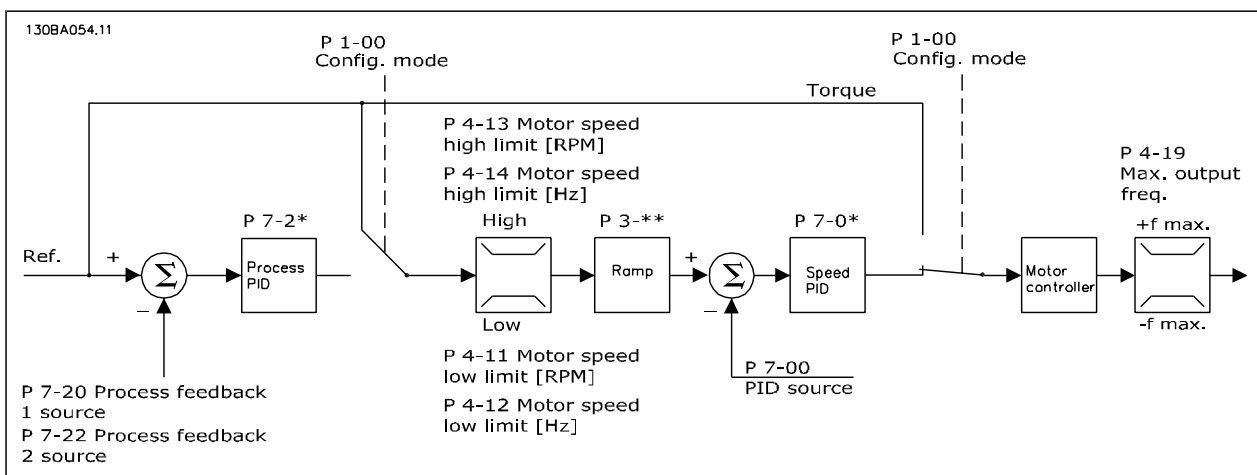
130BA054.11

P 1-00
Config. mode

P 1-00
Config. mode

Torque

P 4-13 Motor speed
high limit [RPM]

P 4-14 Motor speed
high limit [Hz]

P 4-19
Max. output
freq.

P 7-2*

P 3-**

P 7-0*

High

+f max.

Ref.

+

$\Sigma$

Process PID

Ramp

+

$\Sigma$

Speed PID

Motor controller

–

Low

–

-f max.

P 4-11 Motor speed
low limit [RPM]

P 7-00
PID source

P 4-12 Motor speed
low limit [Hz]

P 7-20 Process feedback
1 source
P 7-22 Process feedback
2 source